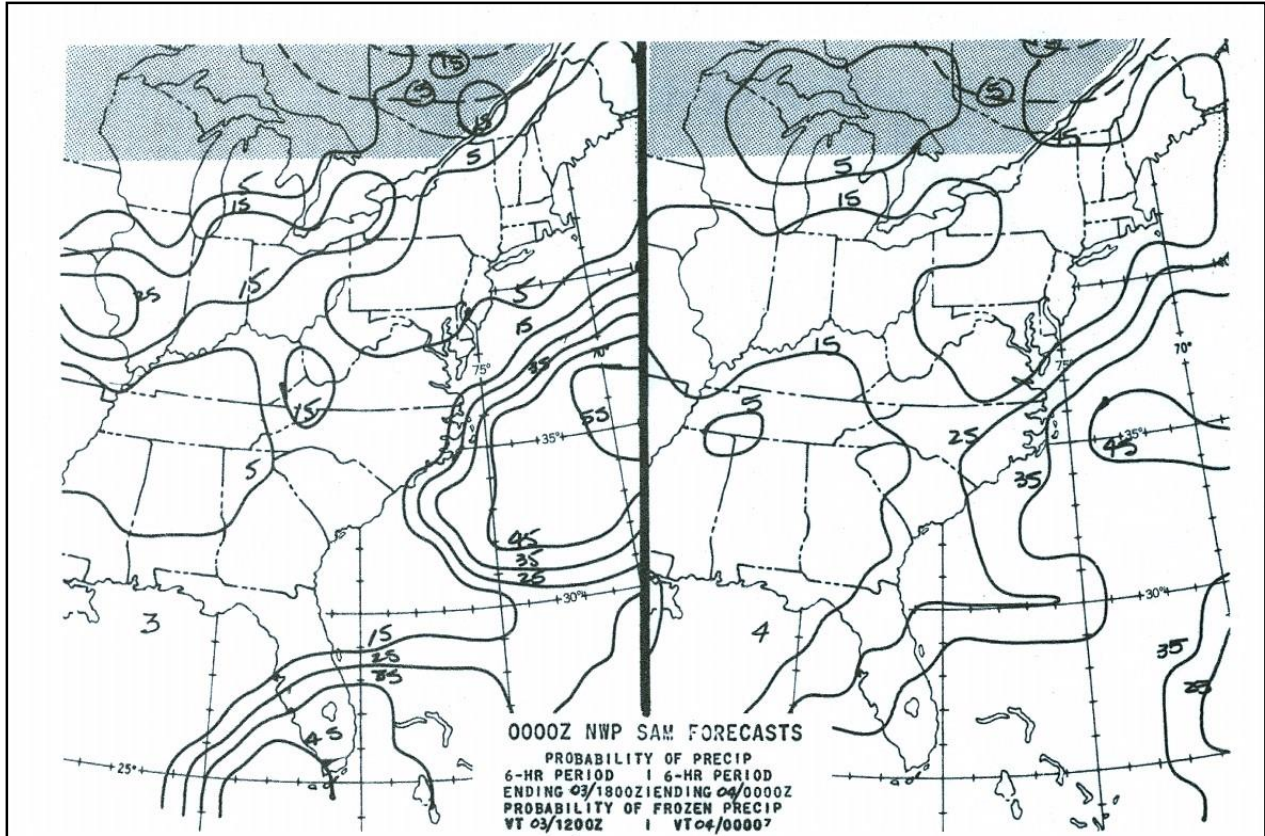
15

15

5

15

15

25

15

5

15

75°

70°

35

55

15

-35°

5

45

35

25

-30°

3

15

25

35

45

-25°

5

5

15

15

5

75°

70°

25

45

35°

35

-30°

4

35

25

0000Z NWP SAM FORECASTS
PROBABILITY OF PRECIP
6-HR PERIOD | 6-HR PERIOD
ENDING 03/1800Z ENDING 04/0000Z
PROBABILITY OF FROZEN PRECIP
VT 03/1200Z | VT 04/0000Z